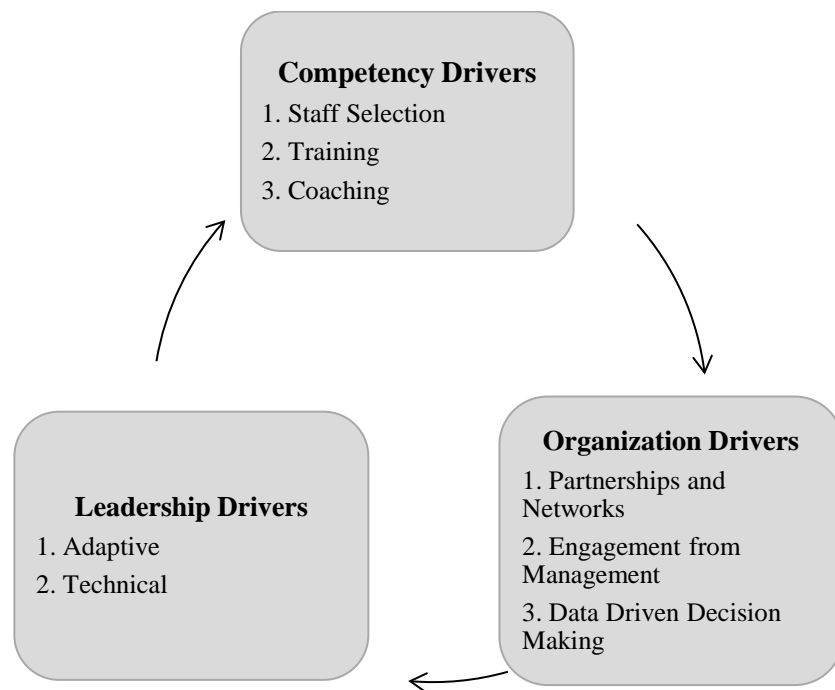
**Competency Drivers**
1. Staff Selection
2. Training
3. Coaching

**Organization Drivers**
1. Partnerships and Networks
2. Engagement from Management
3. Data Driven Decision Making

**Leadership Drivers**
1. Adaptive
2. Technical